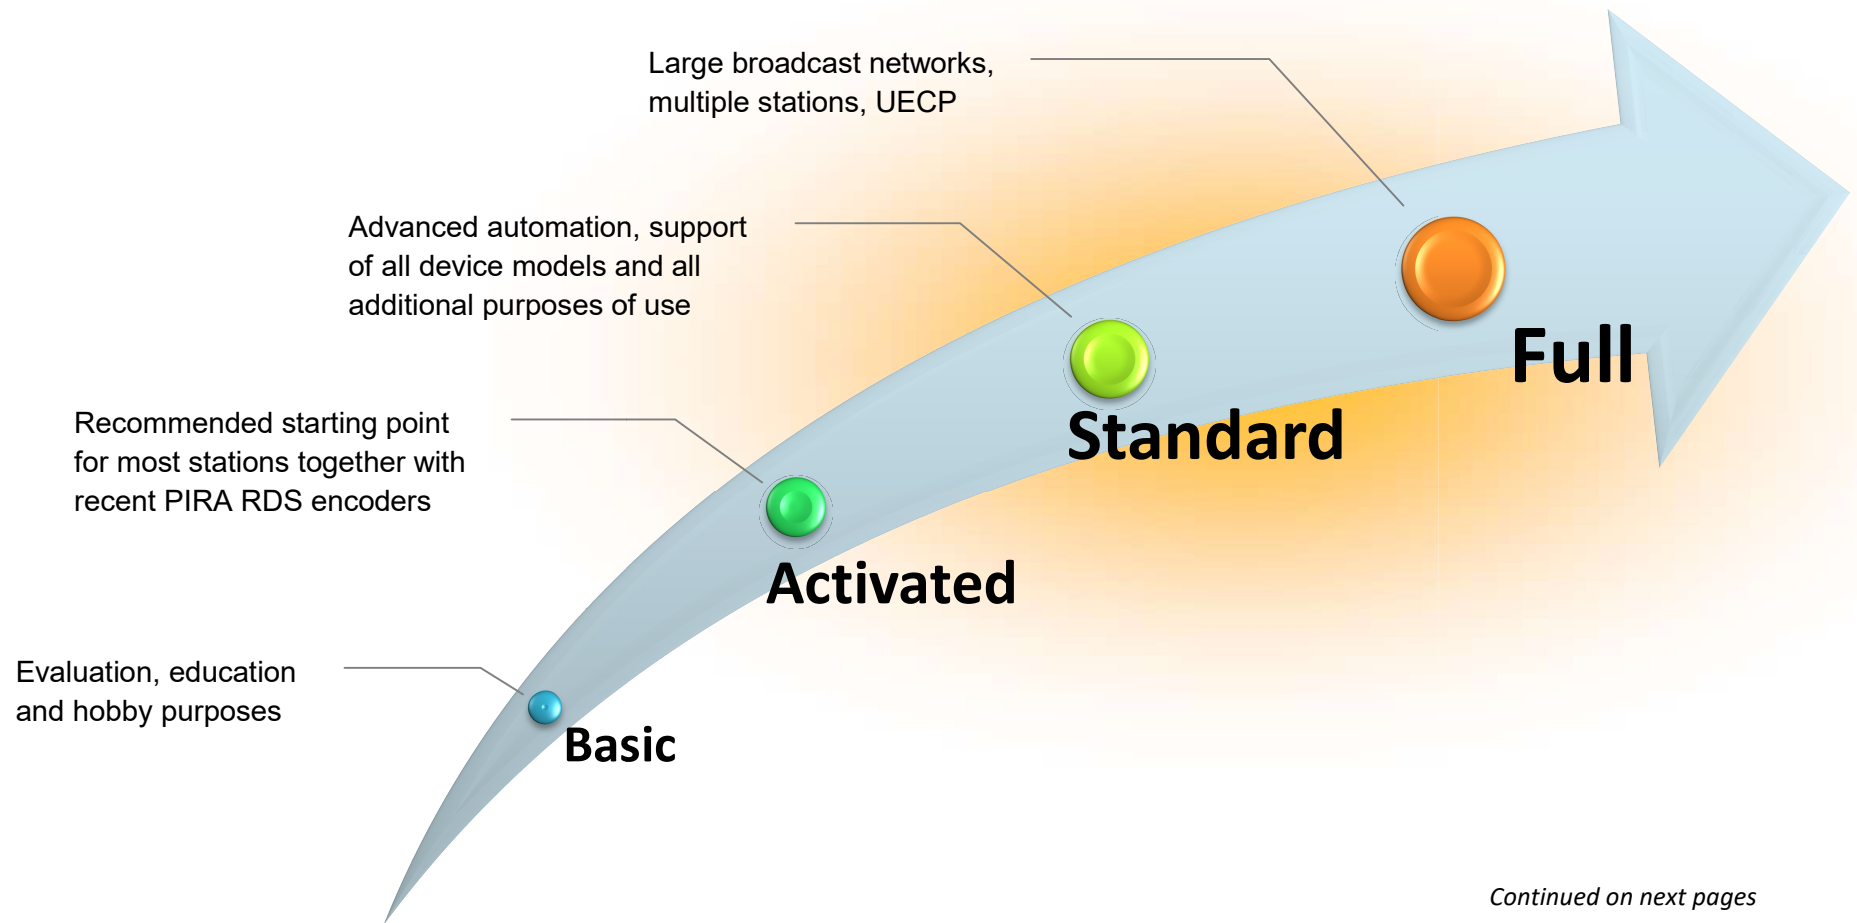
Large broadcast networks, multiple stations, UECP

Advanced automation, support of all device models and all additional purposes of use

Recommended starting point for most stations together with recent PIRA RDS encoders

Evaluation, education and hobby purposes

Full

Standard

Activated

Basic

Continued on next pages